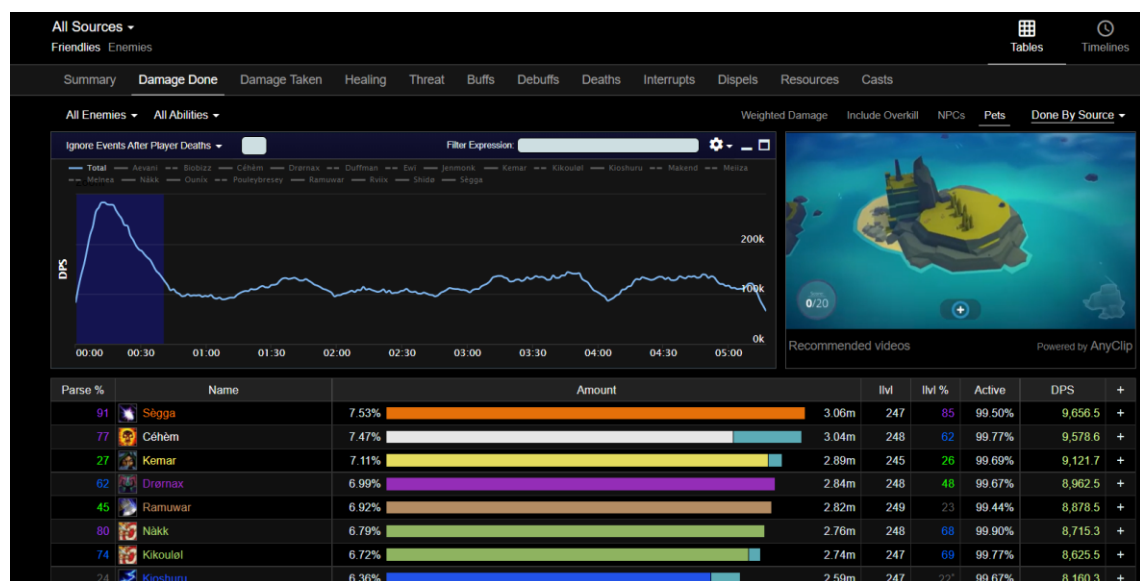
All Sources
Friendlies Enemies

Tables Timelines

Summary Damage Done Damage Taken Healing Threat Buffs Debuffs Deaths Interrupts Dispels Resources Casts

All Enemies All Abilities

Weighted Damage Include Overkill NPCs Pets Done By Source

Ignore Events After Player Deaths

Filter Expression:

Total Aevani Biobizz Céhêm Drørnax Duffman Ewi Jenmonk Kemar Kikouløl Kioshuru Makend Meliza Melnea Nàkk Ounix Pouleybresey Ramuwar Rvlix Shido Sègga

DPS

200k
100k
0k

00:00 00:30 01:00 01:30 02:00 02:30 03:00 03:30 04:00 04:30 05:00

0/20

Recommended videos

Powered by AnyClip

| Parse % | Name | Amount | | Ilvl | Ilvl % | Active | DPS | + |
|---|---|---|---|---|---|---|---|---|
| 91 | Sègga | 7.53% | 3.06m | 247 | 85 | 99.50% | 9,656.5 | + |
| 77 | Céhèm | 7.47% | 3.04m | 248 | 62 | 99.77% | 9,578.6 | + |
| 27 | Kemar | 7.11% | 2.89m | 245 | 26 | 99.69% | 9,121.7 | + |
| 62 | Drørnax | 6.99% | 2.84m | 248 | 48 | 99.67% | 8,962.5 | + |
| 45 | Ramuwar | 6.92% | 2.82m | 249 | 23 | 99.44% | 8,878.5 | + |
| 80 | Nàkk | 6.79% | 2.76m | 248 | 68 | 99.90% | 8,715.3 | + |
| 74 | Kikouløl | 6.72% | 2.74m | 247 | 69 | 99.77% | 8,625.5 | + |
| 24 | Kioshuru | 6.36% | 2.59m | 247 | 22 | 99.67% | 8,160.3 | + |